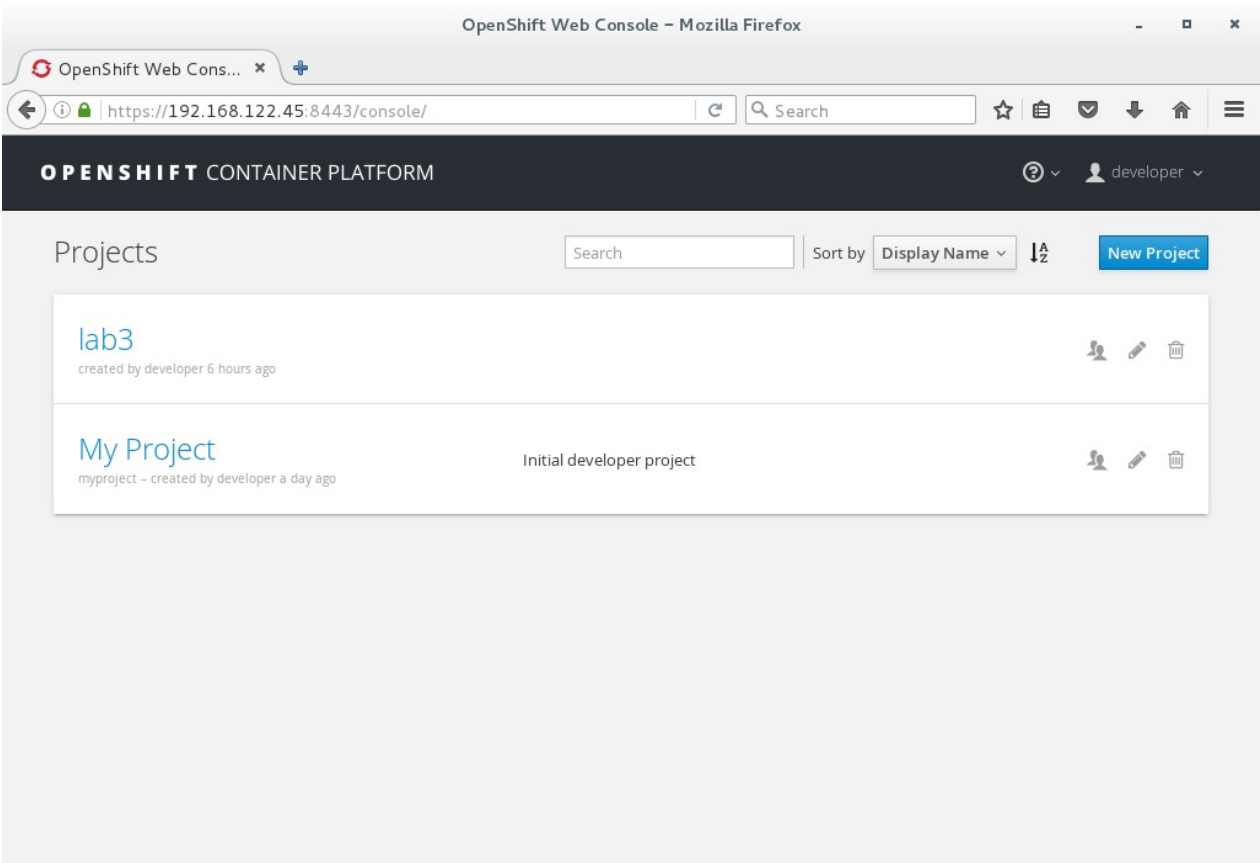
OpenShift Web Console – Mozilla Firefox

OpenShift Web Cons...

https://192.168.122.45:8443/console/

Search

OPENSHIFT CONTAINER PLATFORM

developer

Projects

Search

Sort by Display Name

New Project

lab3

created by developer 6 hours ago

My Project

myproject – created by developer a day ago

Initial developer project